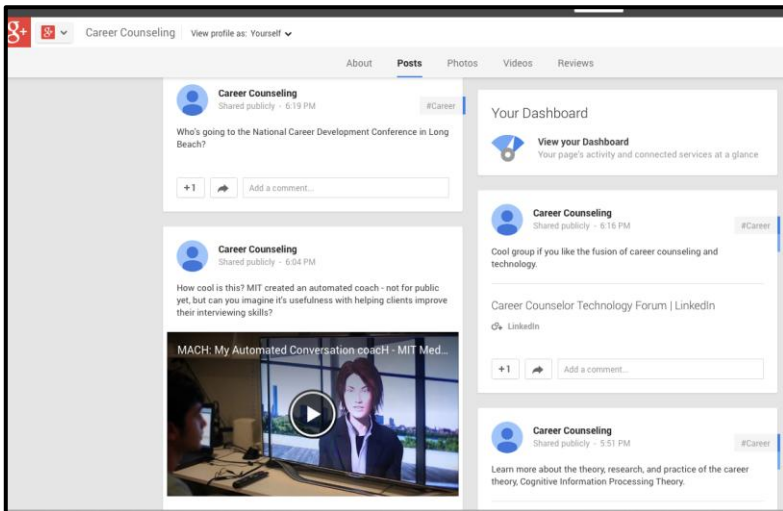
g+ Career Counseling View profile as: Yourself

About Posts Photos Videos Reviews

Career Counseling
Shared publicly - 6:19 PM
#Career

Who's going to the National Career Development Conference in Long Beach?

+1 Add a comment...

Career Counseling
Shared publicly - 6:04 PM

How cool is this? MIT created an automated coach - not for public yet, but can you imagine it's usefulness with helping clients improve their interviewing skills?

MACH: My Automated Conversation coacH - MIT Med...

Your Dashboard

View your Dashboard
Your page's activity and connected services at a glance

Career Counseling
Shared publicly - 6:16 PM
#Career

Cool group if you like the fusion of career counseling and technology.

Career Counselor Technology Forum | LinkedIn

LinkedIn

+1 Add a comment...

Career Counseling
Shared publicly - 5:51 PM
#Career

Learn more about the theory, research, and practice of the career theory, Cognitive Information Processing Theory.